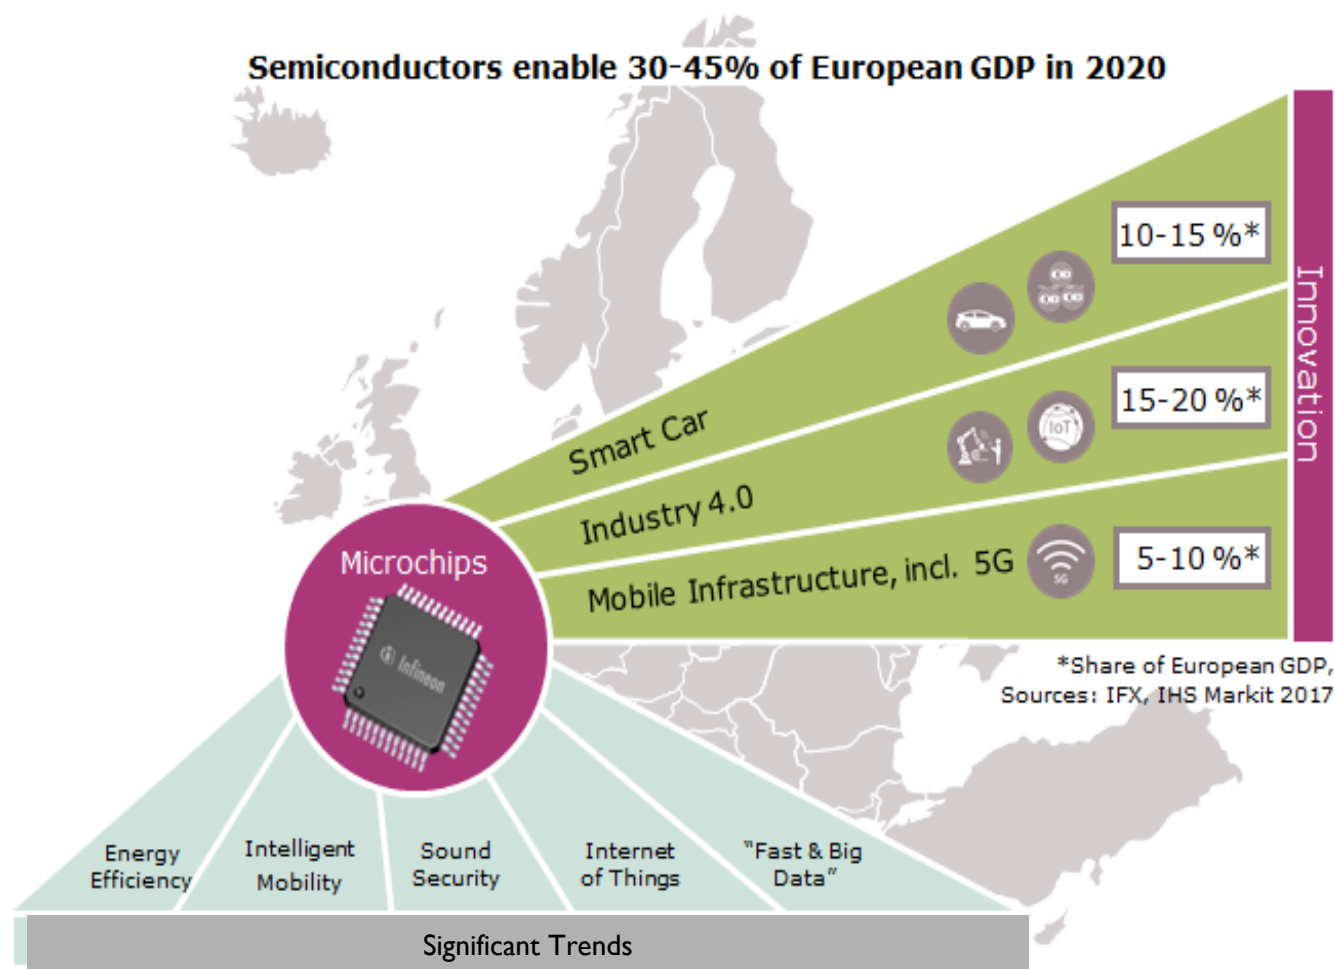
Semiconductors enable 30-45% of European GDP in 2020

Innovation

10-15 %*

15-20 %*

5-10 %*

Smart Car

Industry 4.0

Mobile Infrastructure, incl. 5G

IoT

5G

Microchips

Infineon

*Share of European GDP,
Sources: IFX, IHS Markit 2017

Energy Efficiency

Intelligent Mobility

Sound Security

Internet of Things

"Fast & Big Data"

Significant Trends